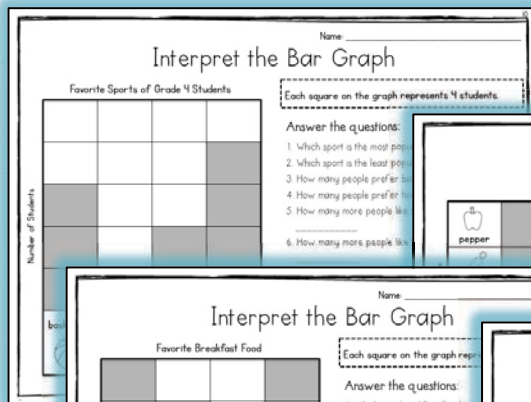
Name: ______________________

Interpret the Bar Graph

Favorite Sports of Grade 4 Students

Number of Students

Each square on the graph represents 4 students.

Answer the questions:

1. Which sport is the most po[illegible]
2. Which sport is the least po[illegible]
3. How many people prefer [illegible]
4. How many people prefer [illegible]
5. How many more people lik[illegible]

6. How many more people lik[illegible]

bas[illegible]

pepper

Name: ______________________

Interpret the Bar Graph

Favorite Breakfast Food

Each square on the graph repr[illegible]

Answer the questions: